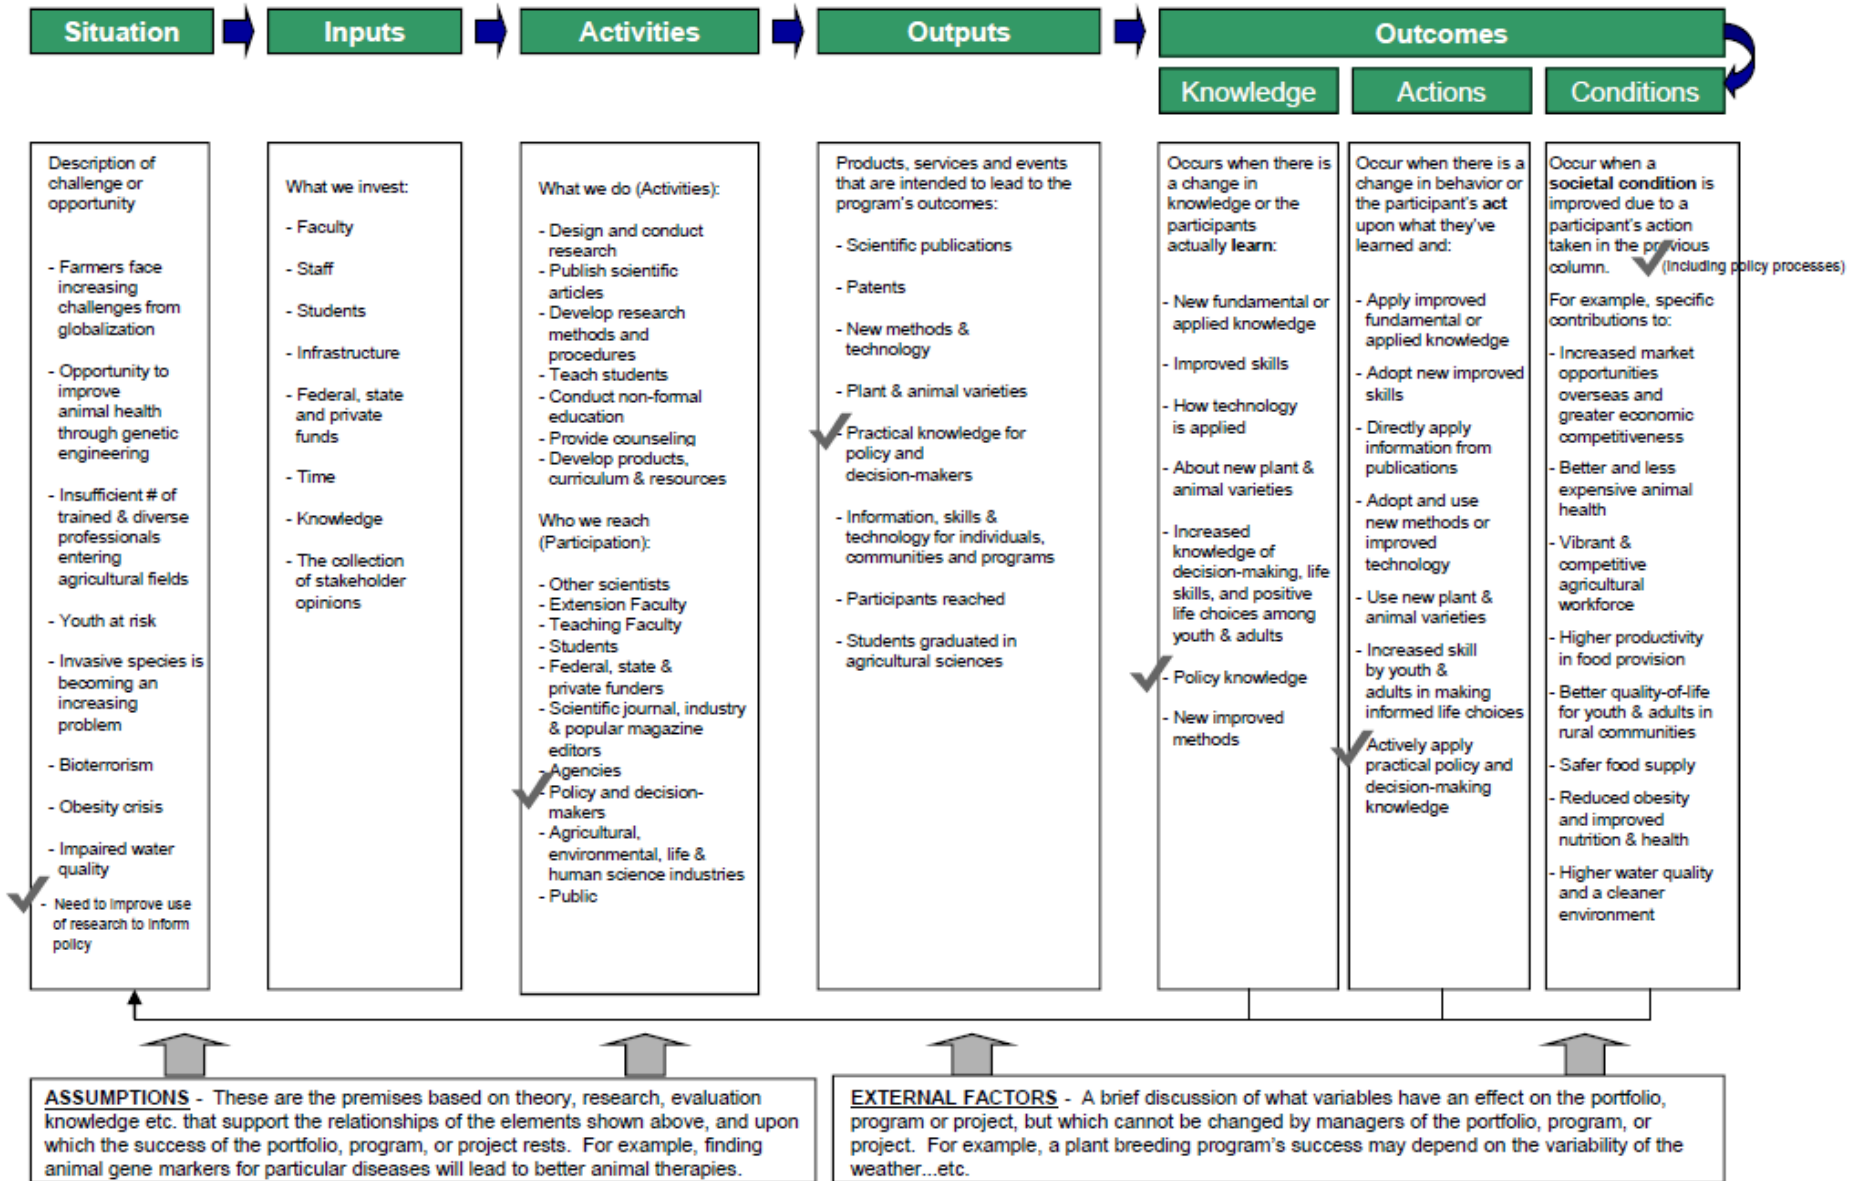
Situation

Inputs

Activities

Outputs

Outcomes

Knowledge

Actions

Conditions

Description of challenge or opportunity

- Farmers face increasing challenges from globalization

- Opportunity to improve animal health through genetic engineering

- Insufficient # of trained & diverse professionals entering agricultural fields

- Youth at risk

- Invasive species is becoming an increasing problem

- Bioterrorism

- Obesity crisis

- Impaired water quality

- Need to improve use of research to inform policy

What we invest:

- Faculty

- Staff

- Students

- Infrastructure

- Federal, state and private funds

- Time

- Knowledge

- The collection of stakeholder opinions

What we do (Activities):

- Design and conduct research
- Publish scientific articles
- Develop research methods and procedures
- Teach students
- Conduct non-formal education
- Provide counseling
- Develop products, curriculum & resources

Who we reach (Participation):

- Other scientists
- Extension Faculty
- Teaching Faculty
- Students
- Federal, state & private funders
- Scientific journal, industry & popular magazine editors
- Agencies
- Policy and decision-makers
- Agricultural, environmental, life & human science industries
- Public

Products, services and events that are intended to lead to the program's outcomes:

- Scientific publications

- Patents

- New methods & technology

- Plant & animal varieties

- Practical knowledge for policy and decision-makers

- Information, skills & technology for individuals, communities and programs

- Participants reached

- Students graduated in agricultural sciences

Occurs when there is a change in knowledge or the participants actually **learn**:

- New fundamental or applied knowledge

- Improved skills

- How technology is applied

- About new plant & animal varieties

- Increased knowledge of decision-making, life skills, and positive life choices among youth & adults

- Policy knowledge

- New improved methods

Occur when there is a change in behavior or the participant's **act** upon what they've learned and:

- Apply improved fundamental or applied knowledge

- Adopt new improved skills

- Directly apply information from publications

- Adopt and use new methods or improved technology

- Use new plant & animal varieties

- Increased skill by youth & adults in making informed life choices

- Actively apply practical policy and decision-making knowledge

Occur when a **societal condition** is improved due to a participant's action taken in the previous column. (Including policy processes)

For example, specific contributions to:

- Increased market opportunities overseas and greater economic competitiveness

- Better and less expensive animal health

- Vibrant & competitive agricultural workforce

- Higher productivity in food provision

- Better quality-of-life for youth & adults in rural communities

- Safer food supply

- Reduced obesity and improved nutrition & health

- Higher water quality and a cleaner environment

ASSUMPTIONS - These are the premises based on theory, research, evaluation knowledge etc. that support the relationships of the elements shown above, and upon which the success of the portfolio, program, or project rests. For example, finding animal gene markers for particular diseases will lead to better animal therapies.

EXTERNAL FACTORS - A brief discussion of what variables have an effect on the portfolio, program or project, but which cannot be changed by managers of the portfolio, program, or project. For example, a plant breeding program's success may depend on the variability of the weather...etc.